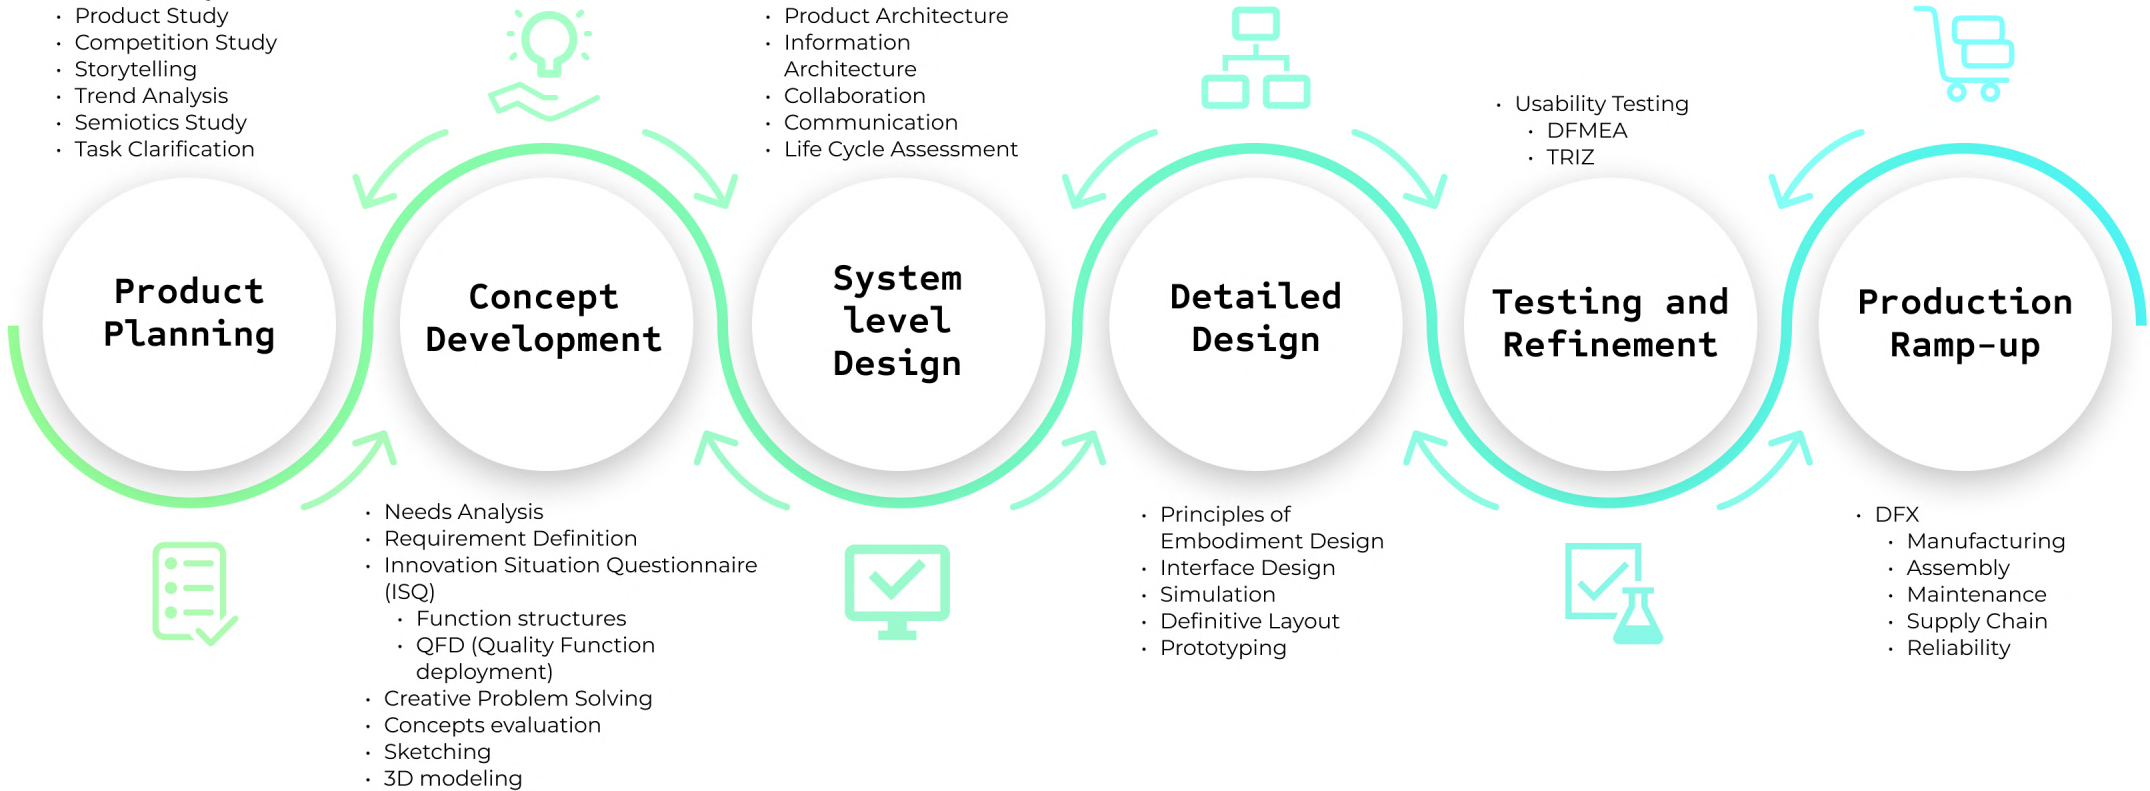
- Product Study
- Competition Study
- Storytelling
- Trend Analysis
- Semiotics Study
- Task Clarification

- Product Architecture
- Information Architecture
- Collaboration
- Communication
- Life Cycle Assessment

- Usability Testing
  - DFMEA
  - TRIZ

Product Planning

Concept Development

System level Design

Detailed Design

Testing and Refinement

Production Ramp-up

- Needs Analysis
- Requirement Definition
- Innovation Situation Questionnaire (ISQ)
  - Function structures
  - QFD (Quality Function deployment)
- Creative Problem Solving
- Concepts evaluation
- Sketching
- 3D modeling

- Principles of Embodiment Design
- Interface Design
- Simulation
- Definitive Layout
- Prototyping

- DFX
  - Manufacturing
  - Assembly
  - Maintenance
  - Supply Chain
  - Reliability